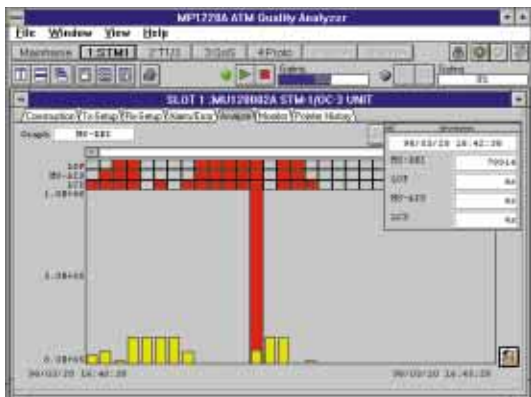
MP1220A ATM Quality Analyzer

File Window View Help

Mainframe 1:STM1 2:T1/3 3:SoS 4:Proto

Gating

Gating 01

SLOT 1 :MU120002A STM-1/OC-3 UNIT

Construction Tx Setup Rx Setup Alarm/Error Analyze Monitor Pointer History

Graph MS-REI

LOF
MS-AIS
LOS

1.0E+02

5.0E+01

0.0E+00

98/03/20 16:42:38

98/03/20 16:43:28

Window

98/03/20 16:42:38

MS-REI 70014

LOF no

MS-AIS no

LOS no